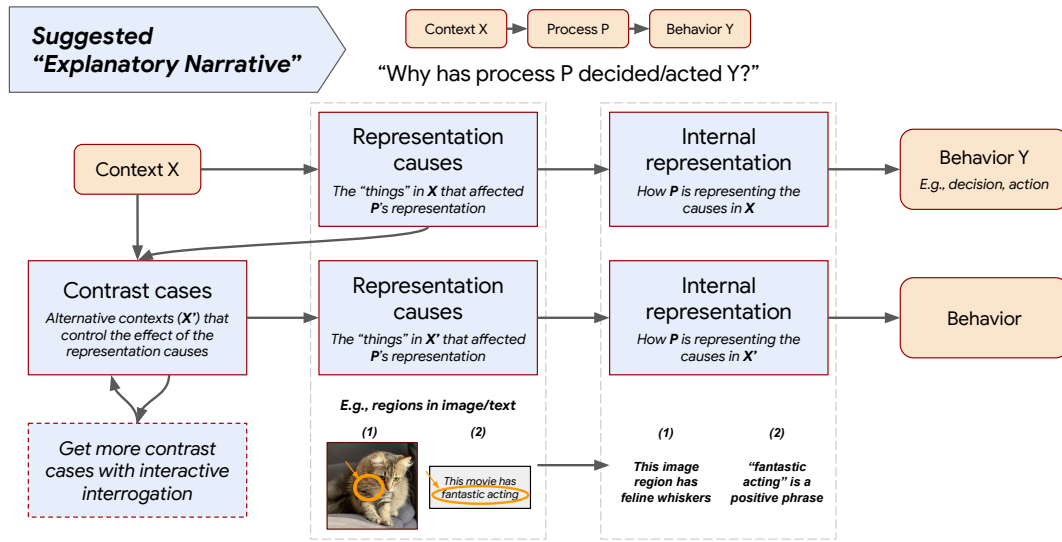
Suggested "Explanatory Narrative"

Context X → Process P → Behavior Y

"Why has process P decided/acted Y?"

Context X

Representation causes
The "things" in X that affected P's representation

Internal representation
How P is representing the causes in X

Behavior Y
E.g., decision, action

Contrast cases
Alternative contexts (X') that control the effect of the representation causes

Representation causes
The "things" in X' that affected P's representation

Internal representation
How P is representing the causes in X'

Behavior

Get more contrast cases with interactive interrogation

E.g., regions in image/text

(1)

(2)

This movie has fantastic acting

(1)
This image region has feline whiskers

(2)
"fantastic acting" is a positive phrase